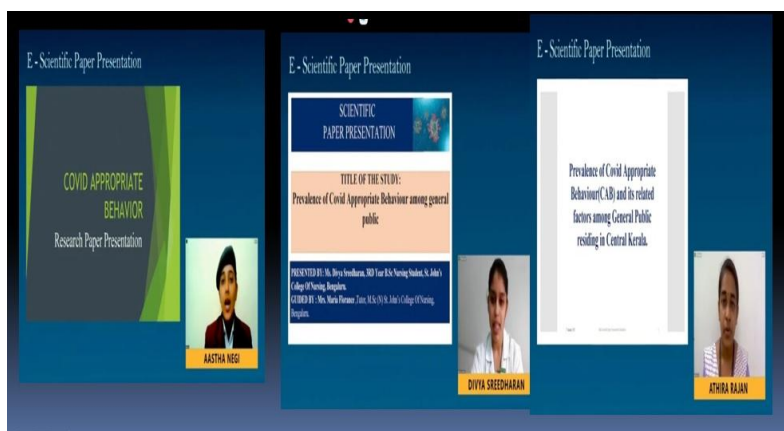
E - Scientific Paper Presentation

COVID APPROPRIATE BEHAVIOR

Research Paper Presentation

AASTHA NEGI

E - Scientific Paper Presentation

SCIENTIFIC PAPER PRESENTATION

TITLE OF THE STUDY:
Prevalence of Covid Appropriate Behaviour among general public

PRESENTED BY: Ms. Divya Sreedharan, 3RD Year B.Sc Nursing Student, St. John's College Of Nursing, Bangalore.
GUIDED BY : Mrs. Maria Florance ,Tutor, M.Sc (N) St. John's College Of Nursing, Bangalore.

DIVYA SREEDHARAN

E - Scientific Paper Presentation

Prevalence of Covid Appropriate Behaviour(CAB) and its related factors among General Public residing in Central Kerala.

ATHIRA RAJAN